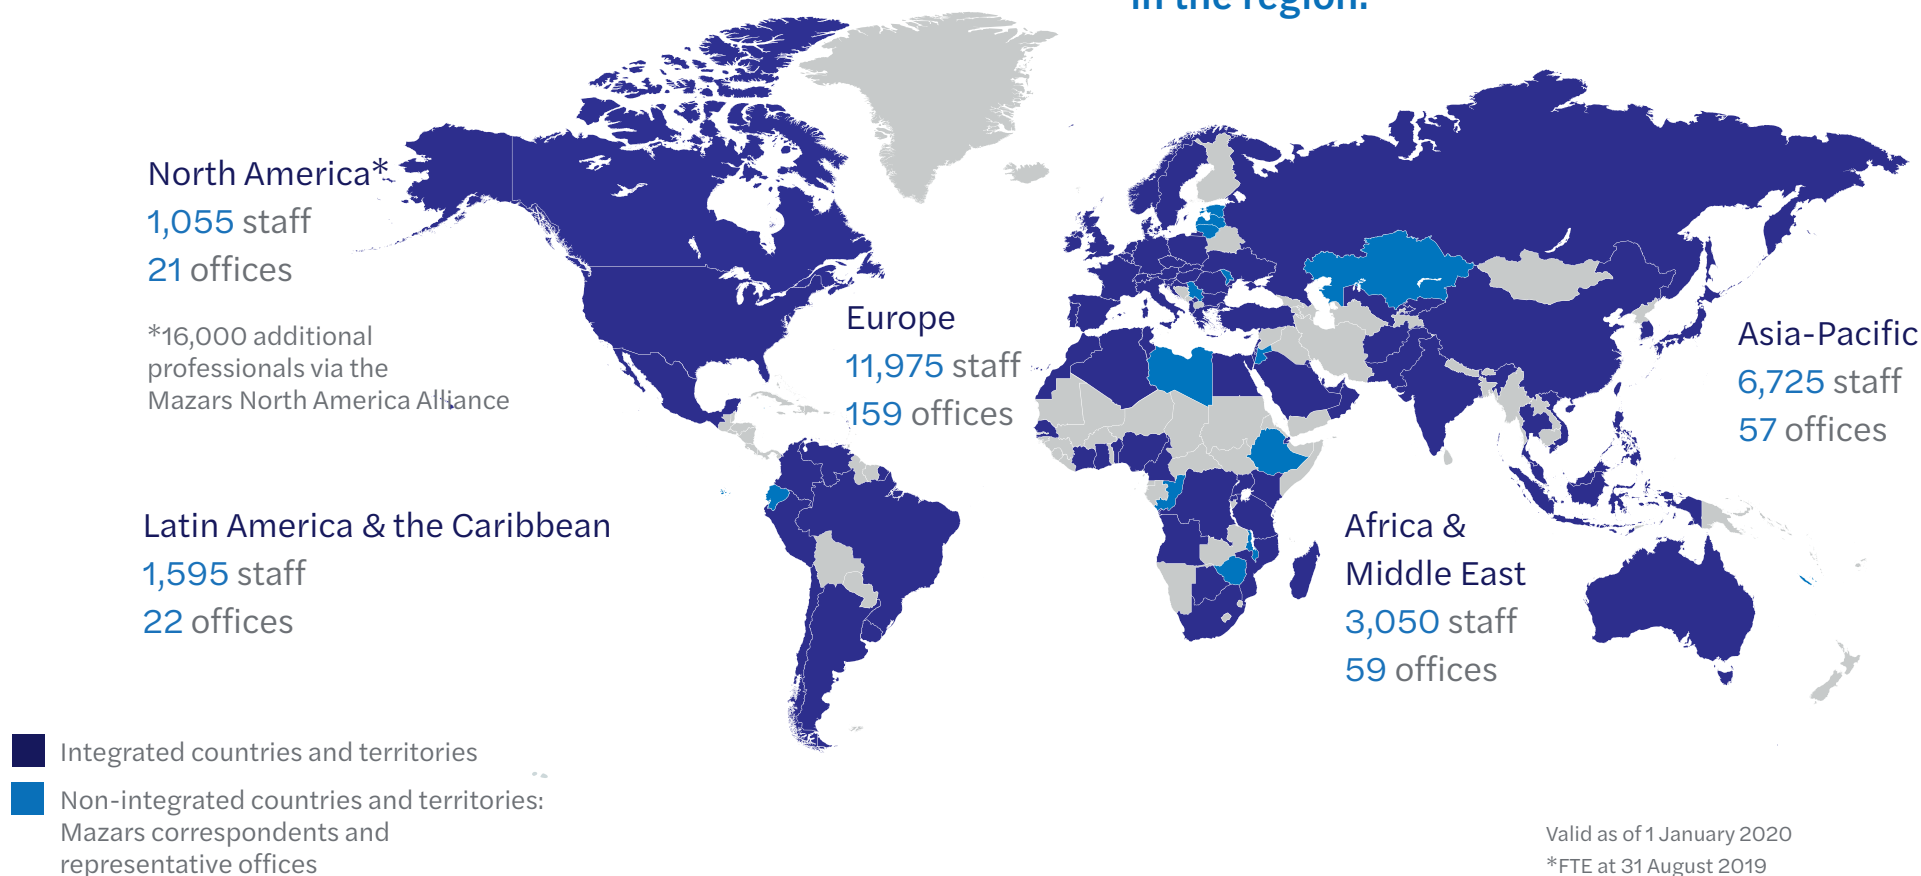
in the region.

North America*
1,055 staff
21 offices

*16,000 additional professionals via the Mazars North America Alliance

Europe
11,975 staff
159 offices

Asia-Pacific
6,725 staff
57 offices

Latin America & the Caribbean
1,595 staff
22 offices

Africa & Middle East
3,050 staff
59 offices

Integrated countries and territories

Non-integrated countries and territories: Mazars correspondents and representative offices

Valid as of 1 January 2020
*FTE at 31 August 2019